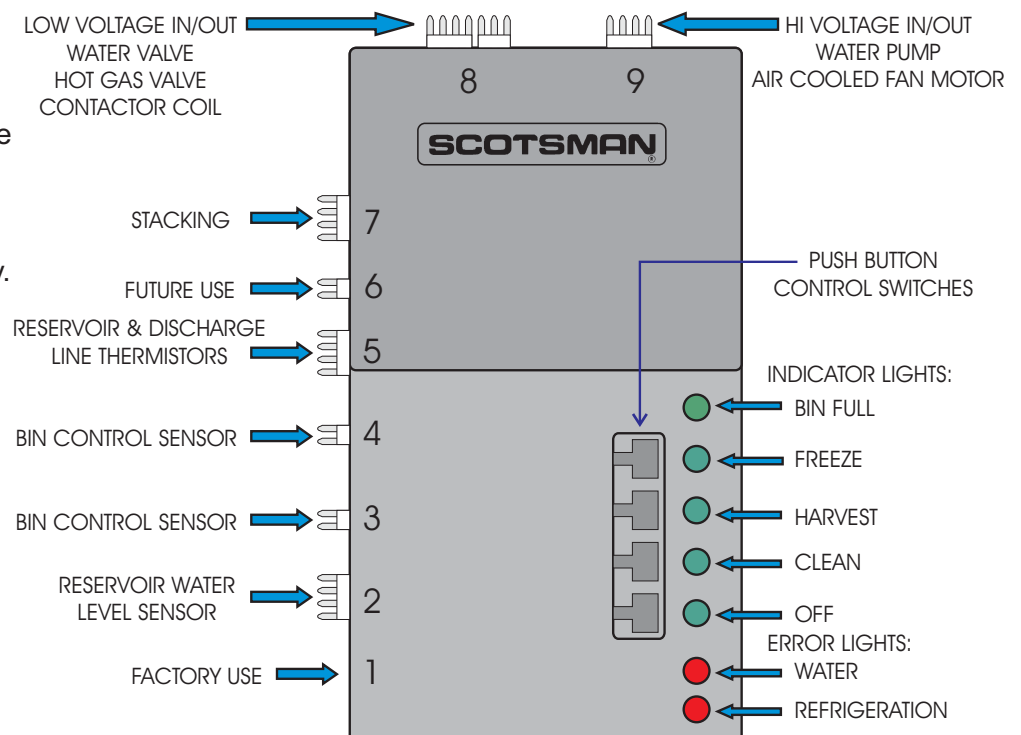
LOW VOLTAGE IN/OUT
WATER VALVE
HOT GAS VALVE
CONTACTOR COIL

HI VOLTAGE IN/OUT
WATER PUMP
AIR COOLED FAN MOTOR

8

9

SCOTSMAN

e

y.

STACKING 7

FUTURE USE 6

RESERVOIR & DISCHARGE LINE THERMISTORS 5

BIN CONTROL SENSOR 4

BIN CONTROL SENSOR 3

RESERVOIR WATER LEVEL SENSOR 2

FACTORY USE 1

PUSH BUTTON CONTROL SWITCHES

INDICATOR LIGHTS:
BIN FULL
FREEZE
HARVEST
CLEAN
OFF

ERROR LIGHTS:
WATER
REFRIGERATION